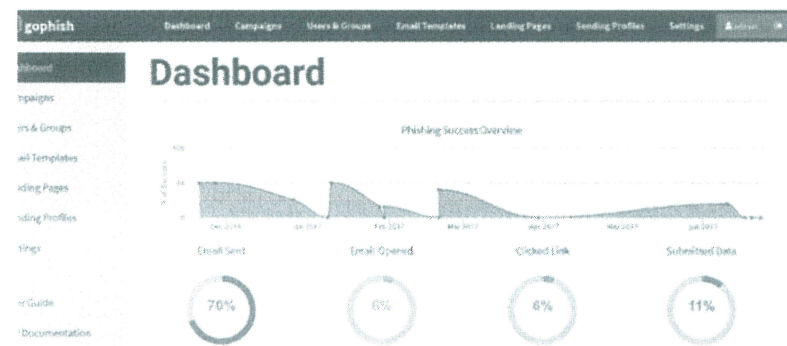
gophish

Dashboard Campaigns Users & Groups Email Templates Landing Pages Sending Profiles Settings admin

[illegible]hboard
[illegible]mpaigns
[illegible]rs & Groups
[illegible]ail Templates
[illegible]ding Pages
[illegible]nding Profiles
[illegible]tings

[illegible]r Guide
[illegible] Documentation

Dashboard

Phishing Success Overview

100
50
0

% of Success

Dec 2016 Jan 2017 Feb 2017 Mar 2017 Apr 2017 May 2017 Jun 2017

Email Sent
70%

Email Opened
6%

Clicked Link
6%

Submitted Data
11%